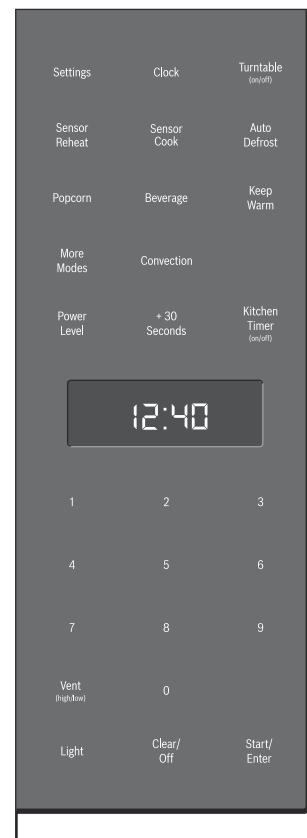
Settings
Clock
Turntable (on/off)

Sensor Reheat
Sensor Cook
Auto Defrost

Popcorn
Beverage
Keep Warm

More Modes
Convection

Power Level
+ 30 Seconds
Kitchen Timer (on/off)

12:40

1
2
3

4
5
6

7
8
9

Vent (high/low)
0

Light
Clear/ Off
Start/ Enter